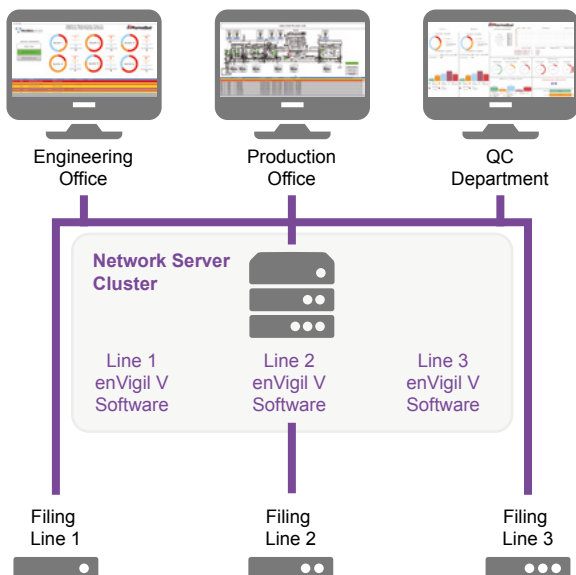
Engineering Office

Production Office

QC Department

Network Server Cluster

Line 1 enVigil V Software

Line 2 enVigil V Software

Line 3 enVigil V Software

Filing Line 1

Filing Line 2

Filing Line 3